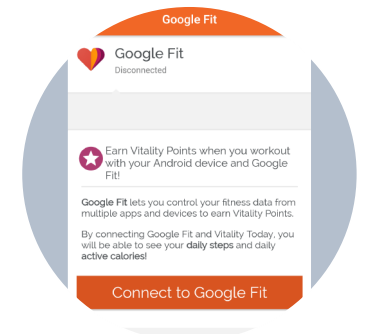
Google Fit

Google Fit
Disconnected

Earn Vitality Points when you workout with your Android device and Google Fit!

Google Fit lets you control your fitness data from multiple apps and devices to earn Vitality Points.

By connecting Google Fit and Vitality Today, you will be able to see your daily steps and daily active calories!

Connect to Google Fit